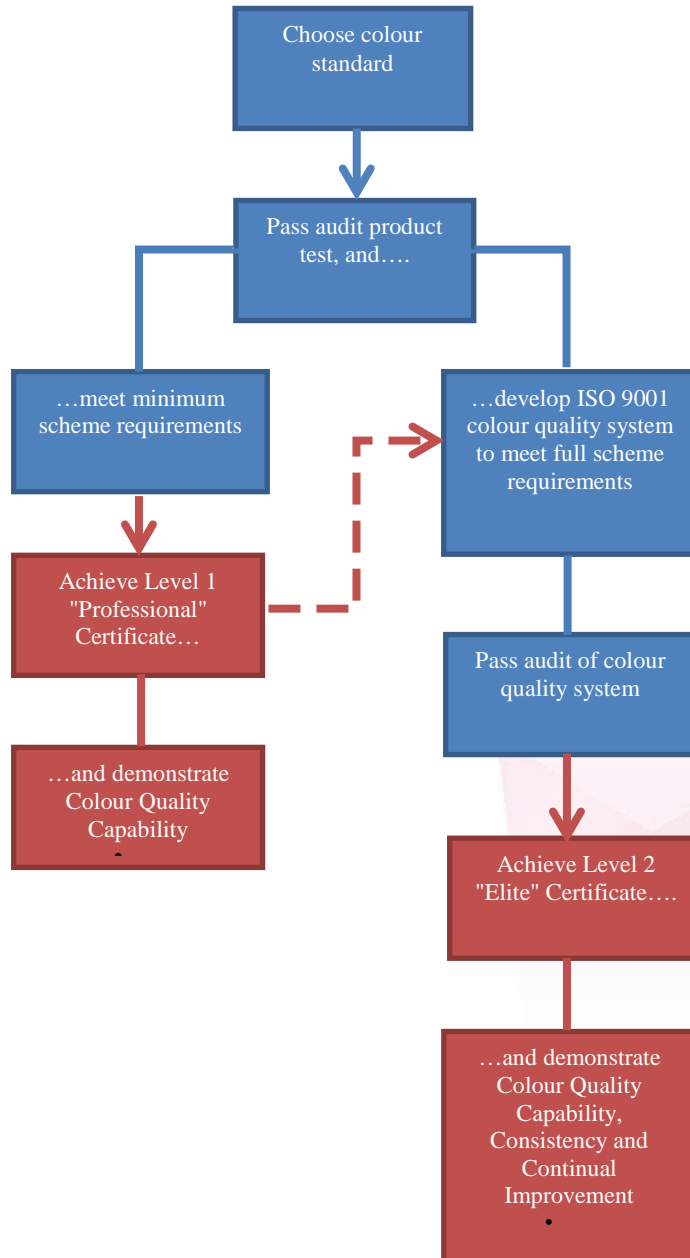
Choose colour standard

Pass audit product test, and….

…meet minimum scheme requirements

…develop ISO 9001 colour quality system to meet full scheme requirements

Achieve Level 1 "Professional" Certificate…

…and demonstrate Colour Quality Capability

Pass audit of colour quality system

Achieve Level 2 "Elite" Certificate….

…and demonstrate Colour Quality Capability, Consistency and Continual Improvement